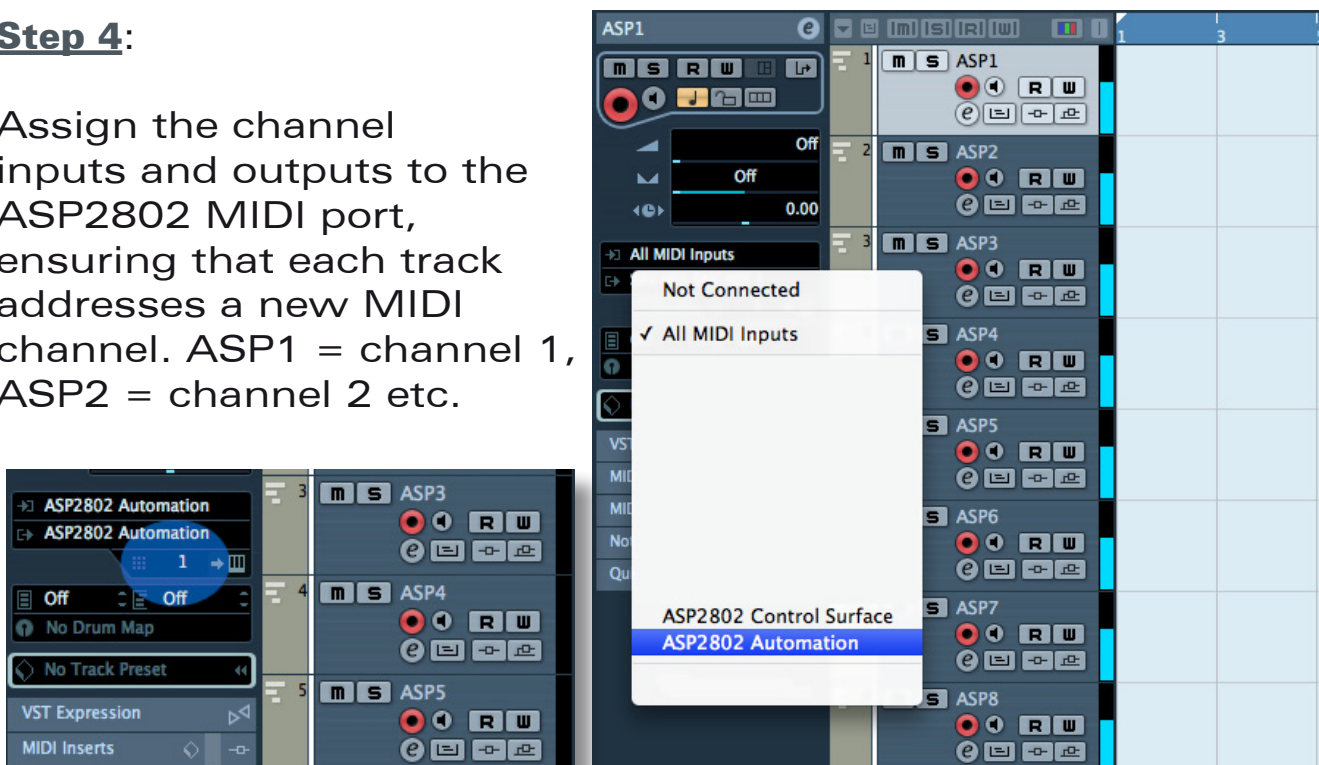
Step 4:

Assign the channel inputs and outputs to the ASP2802 MIDI port, ensuring that each track addresses a new MIDI channel. ASP1 = channel 1, ASP2 = channel 2 etc.

ASP2802 Automation
ASP2802 Automation
1
Off
Off
No Drum Map
No Track Preset
VST Expression
MIDI Inserts

3 m s ASP3
R W
4 m s ASP4
R W
5 m s ASP5
R W

ASP1
m s R W
Off
Off
0.00
All MIDI Inputs
VST
MID
MID
Not
Qu

Not Connected
✓ All MIDI Inputs
ASP2802 Control Surface
ASP2802 Automation

m I s I R I W
1 3
1 m s ASP1
R W
2 m s ASP2
R W
3 m s ASP3
R W
s ASP4
R W
s ASP5
R W
s ASP6
R W
s ASP7
R W
s ASP8
R W